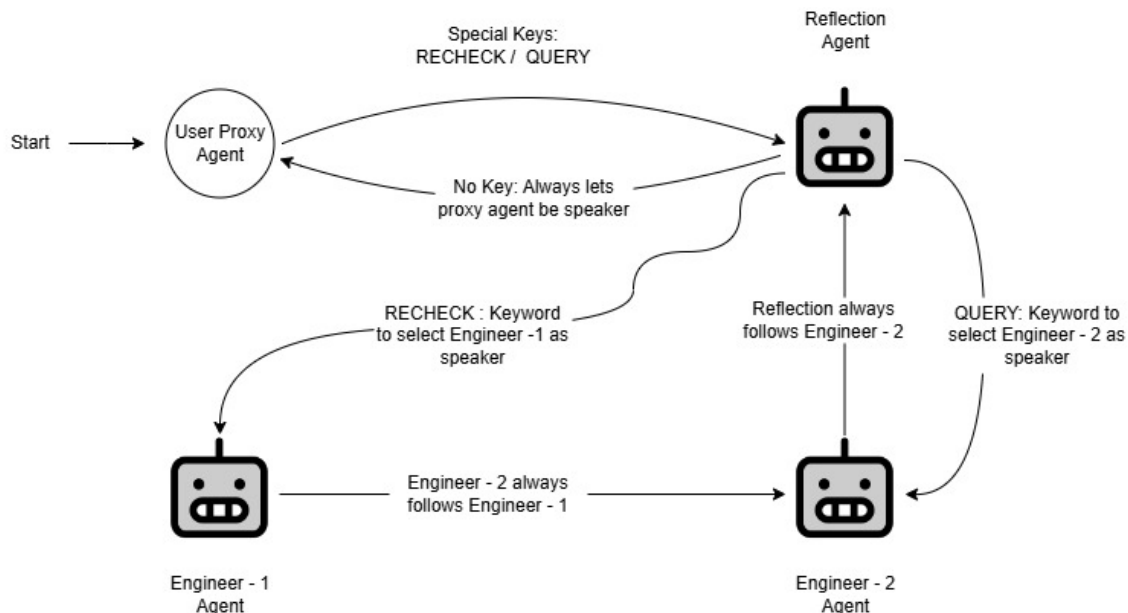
Special Keys:
RECHECK / QUERY

Reflection Agent

Start

User Proxy Agent

No Key: Always lets proxy agent be speaker

RECHECK : Keyword to select Engineer -1 as speaker

Reflection always follows Engineer - 2

QUERY: Keyword to select Engineer - 2 as speaker

Engineer - 2 always follows Engineer - 1

Engineer - 1 Agent

Engineer - 2 Agent